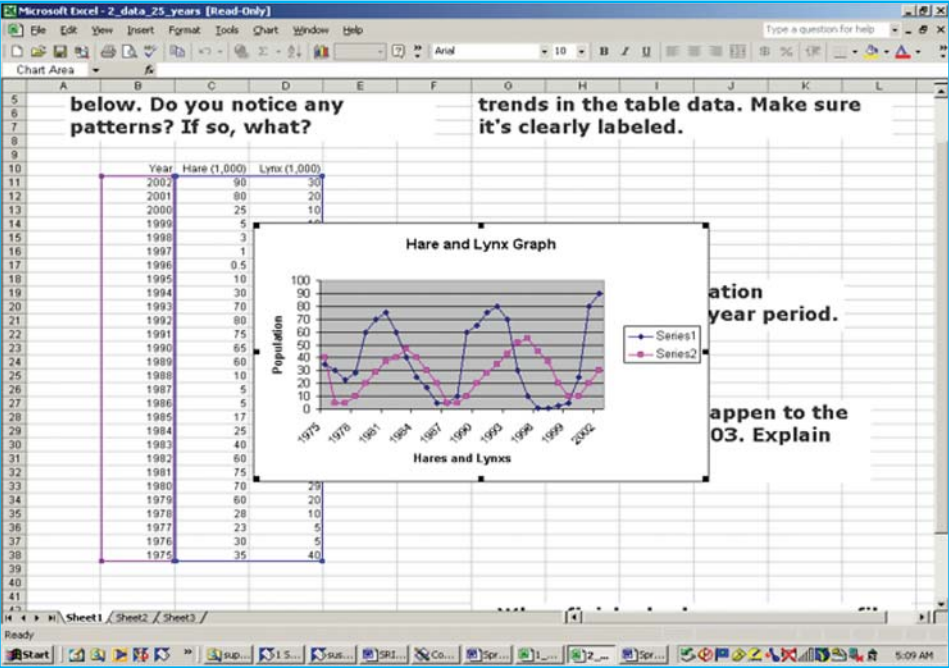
Microsoft Excel - 2_data_25_years [Read-Only]

File Edit View Insert Format Tools Chart Window Help

Type a question for help

Arial 10 B I U

Chart Area

| | A | B | C | D | E | F | G | H | I | J | K | L |
|---|---|---|---|---|---|---|---|---|---|---|---|---|
| 10 | | Year | Hare (1,000) | Lynx (1,000) | | | | | | | | |
| 11 | | 2002 | 90 | 30 | | | | | | | | |
| 12 | | 2001 | 80 | 20 | | | | | | | | |
| 13 | | 2000 | 25 | 10 | | | | | | | | |
| 14 | | 1999 | 5 | | | | | | | | | |
| 15 | | 1998 | 3 | | | | | | | | | |
| 16 | | 1997 | 1 | | | | | | | | | |
| 17 | | 1996 | 0.5 | | | | | | | | | |
| 18 | | 1995 | 10 | | | | | | | | | |
| 19 | | 1994 | 30 | | | | | | | | | |
| 20 | | 1993 | 70 | | | | | | | | | |
| 21 | | 1992 | 80 | | | | | | | | | |
| 22 | | 1991 | 75 | | | | | | | | | |
| 23 | | 1990 | 65 | | | | | | | | | |
| 24 | | 1989 | 60 | | | | | | | | | |
| 25 | | 1988 | 10 | | | | | | | | | |
| 26 | | 1987 | 5 | | | | | | | | | |
| 27 | | 1986 | 5 | | | | | | | | | |
| 28 | | 1985 | 17 | | | | | | | | | |
| 29 | | 1984 | 25 | | | | | | | | | |
| 30 | | 1983 | 40 | | | | | | | | | |
| 31 | | 1982 | 60 | | | | | | | | | |
| 32 | | 1981 | 75 | | | | | | | | | |
| 33 | | 1980 | 70 | 29 | | | | | | | | |
| 34 | | 1979 | 60 | 20 | | | | | | | | |
| 35 | | 1978 | 28 | 10 | | | | | | | | |
| 36 | | 1977 | 23 | 5 | | | | | | | | |
| 37 | | 1976 | 30 | 5 | | | | | | | | |
| 38 | | 1975 | 35 | 40 | | | | | | | | |

below. Do you notice any patterns? If so, what?

trends in the table data. Make sure it's clearly labeled.

ation
year period.

appen to the
03. Explain

Hare and Lynx Graph

100 90 80 70 60 50 40 30 20 10 0

Population

1975 1978 1981 1984 1987 1990 1993 1996 1999 2002

Hares and Lynxs

Series1
Series2

Sheet1 Sheet2 Sheet3

Ready

Start sup... 1 S... sus... SRI... Co... Spr... 1... 2_... Spr... 5:09 AM